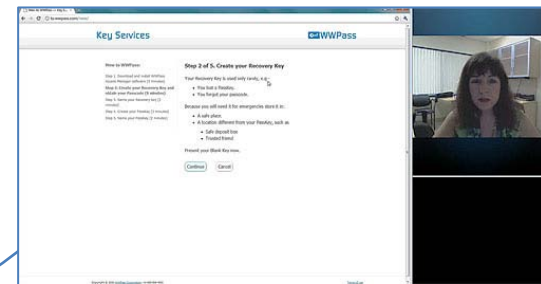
Key Services

WWPass

New to WWPass:

Step 1. Download and install WWPass Security Manager software (3 minutes)

Step 2. Create your Recovery Key and obtain your Passcode (8 minutes)

Step 3. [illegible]

Step 4. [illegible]

Step 5. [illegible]

Step 2 of 5. Create your Recovery Key

Your Recovery Key is used only rarely, e.g.:

- You lost a PassKey.
- You forgot your passcode.

Because you will need it for emergencies store it in:

- A safe place.
- A location different from your PassKey, such as:
  - Safe deposit box
  - Trusted friend

Present your Blank Key now.

Continue Cancel